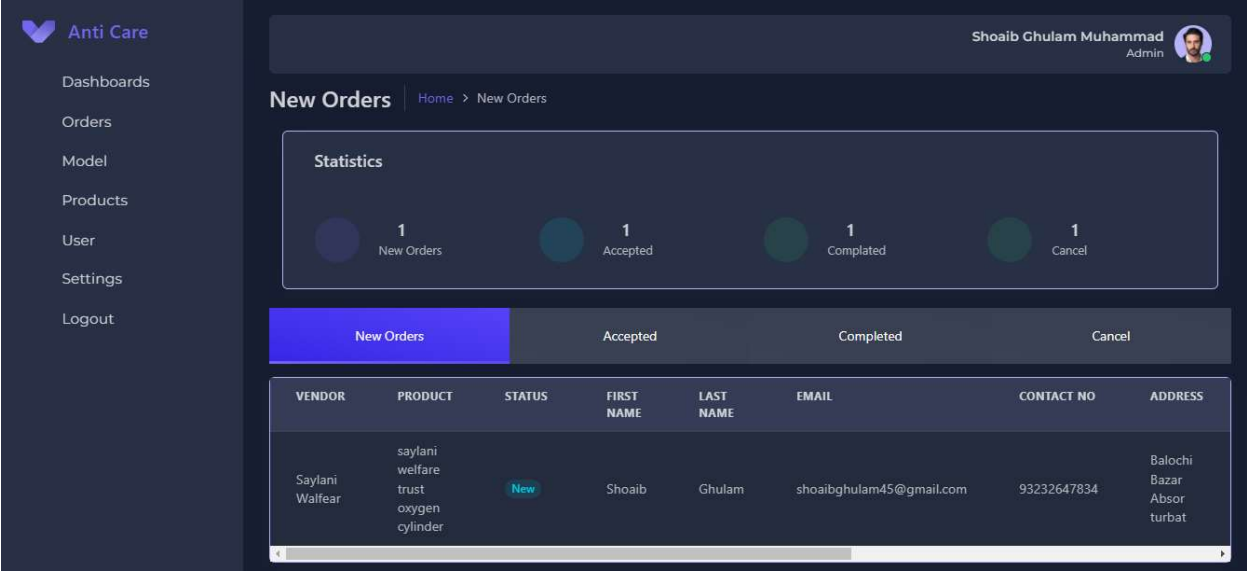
Anti Care

Dashboards
Orders
Model
Products
User
Settings
Logout

Shoaib Ghulam Muhammad
Admin

New Orders Home > New Orders

Statistics

1
New Orders

1
Accepted

1
Complated

1
Cancel

New Orders | Accepted | Completed | Cancel

| VENDOR | PRODUCT | STATUS | FIRST NAME | LAST NAME | EMAIL | CONTACT NO | ADDRESS |
|---|---|---|---|---|---|---|---|
| Saylani Walfear | saylani welfare trust oxygen cylinder | New | Shoaib | Ghulam | shoaibghulam45@gmail.com | 93232647834 | Balochi Bazar Absor turbat |